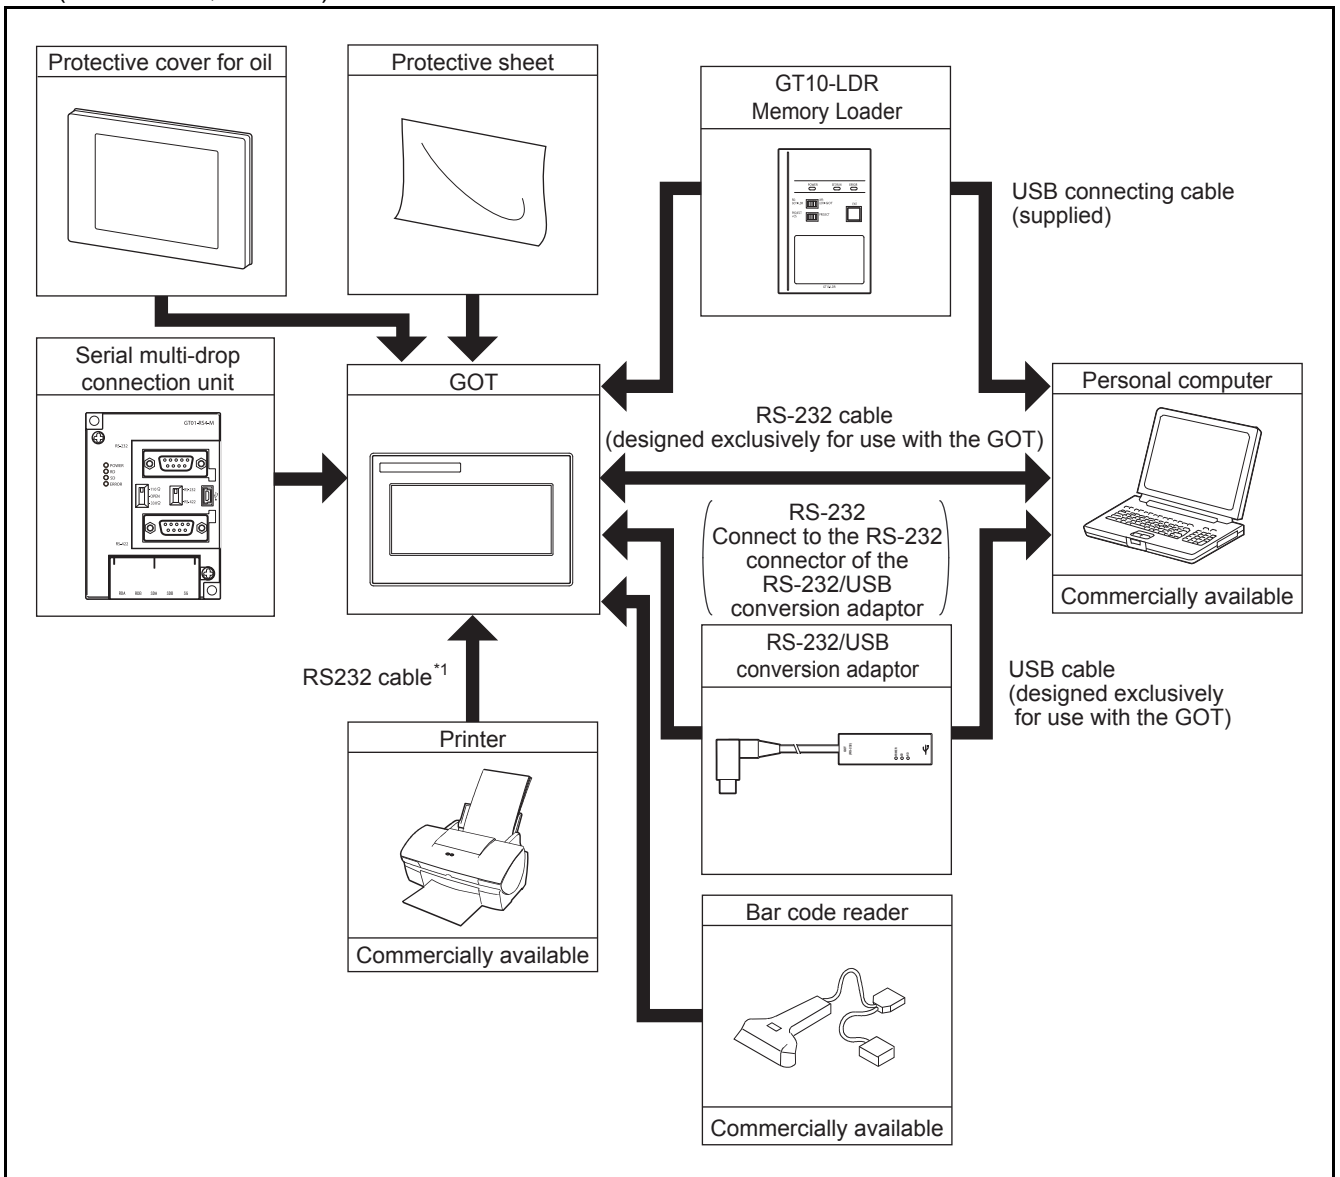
Protective cover for oil

Protective sheet

GT10-LDR Memory Loader

USB connecting cable (supplied)

Serial multi-drop connection unit

GT01-RS4-M

RS-232

POWER
RD
SD
ERROR

RS-422

GOT

Personal computer

RS-232 cable (designed exclusively for use with the GOT)

RS-232 (Connect to the RS-232 connector of the RS-232/USB conversion adaptor)

Commercially available

RS232 cable$^{*1}$

RS-232/USB conversion adaptor

USB cable (designed exclusively for use with the GOT)

Printer

Commercially available

Bar code reader

Commercially available